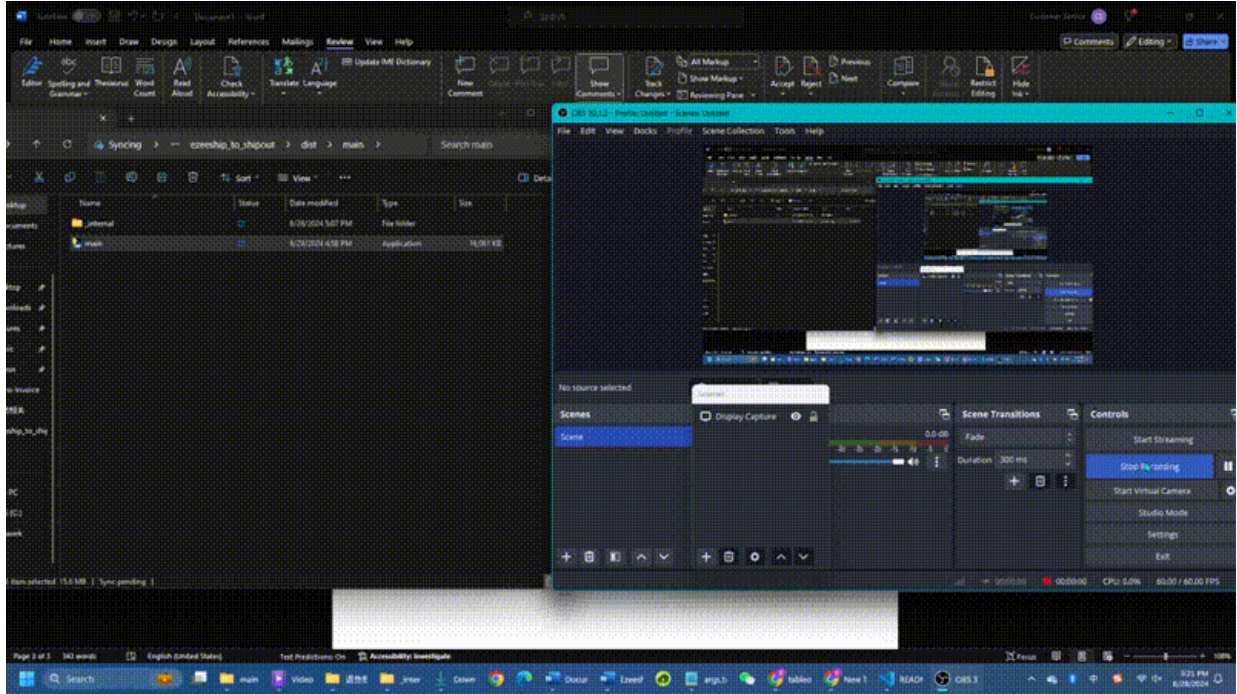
AutoSave Document1 - Word
Search
Customer Service
File Home Insert Draw Design Layout References Mailings Review View Help
Comments Editing Share
Editor Spelling and Grammar Thesaurus Word Count Read Aloud Check Accessibility Translate Language Update IME Dictionary New Comment Show Comments Track Changes All Markup Show Markup Reviewing Pane Accept Reject Previous Next Compare Restrict Editing Hide Ink

Syncing > ezeeship_to_shipout > dist > main >
Search main
Sort View
Name Status Date modified Type Size
_internal 6/28/2024 5:07 PM File folder
main 6/28/2024 4:58 PM Application 16,061 KB
1 item selected 15.6 MB | Sync pending

OBS 30.1.2 - Profile: Untitled - Scenes: Untitled
File Edit View Docks Profile Scene Collection Tools Help
No source selected
Scenes
Scene
Display Capture
Scene Transitions
Fade
Duration 300 ms
Controls
Start Streaming
Stop Recording
Start Virtual Camera
Studio Mode
Settings
Exit
0.0 dB
00:00:00 00:00:00 CPU: 0.0% 60.00 / 60.00 FPS

Page 1 of 1 343 words English (United States) Text Predictions: On Accessibility: Investigate
Focus 100%
Search main Video Down Docur Ezeef args.t tabled New 1 READ OBS 3
3:25 PM 6/28/2024